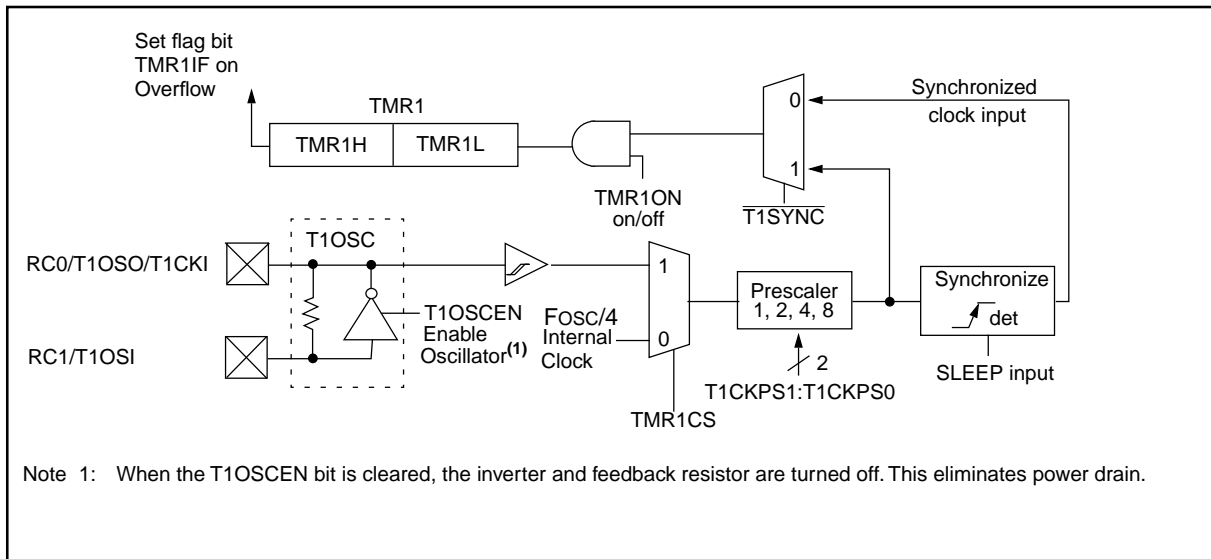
Set flag bit TMR1IF on Overflow

TMR1

TMR1H

TMR1L

TMR1ON on/off

0

1

$\overline{T1SYNC}$

Synchronized clock input

T1OSC

RC0/T1OSO/T1CKI

RC1/T1OSI

T1OSCEN Enable Oscillator$^{(1)}$

1

0

FOSC/4 Internal Clock

TMR1CS

Prescaler 1, 2, 4, 8

2

T1CKPS1:T1CKPS0

Synchronize

det

SLEEP input

Note 1: When the T1OSCEN bit is cleared, the inverter and feedback resistor are turned off. This eliminates power drain.